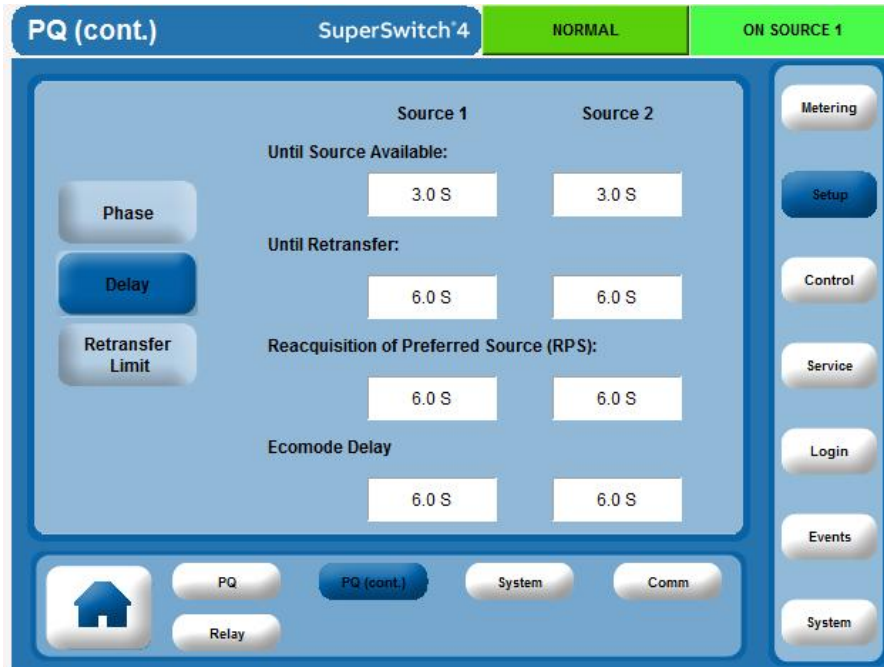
PQ (cont.)

SuperSwitch®4

NORMAL

ON SOURCE 1

Source 1

Source 2

Until Source Available:

3.0 S

3.0 S

Until Retransfer:

6.0 S

6.0 S

Reacquisition of Preferred Source (RPS):

6.0 S

6.0 S

Ecomode Delay

6.0 S

6.0 S

Phase

Delay

Retransfer Limit

Metering

Setup

Control

Service

Login

Events

System

PQ

PQ (cont.)

System

Comm

Relay